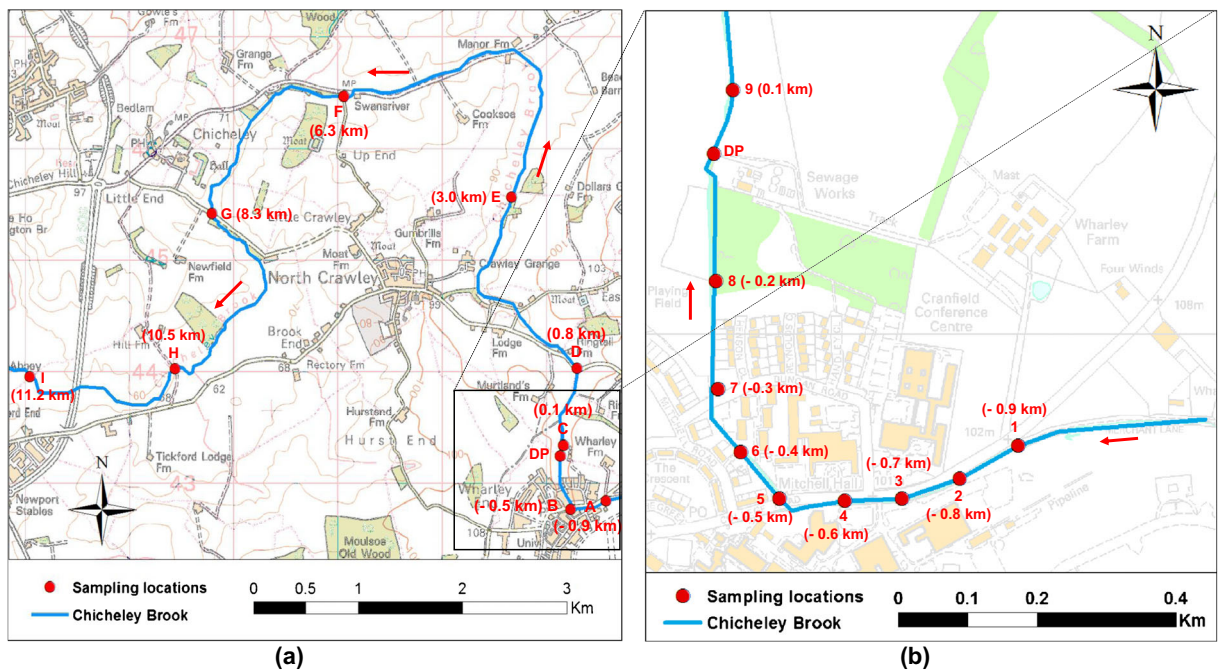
Wood
Grange Fm
47
Manor Fm
MP
Swanriver
F
(6.3 km)
Bedlam
Moat
Chicheley
Cooksoe Fm
Up End
Chicheley Hill
Little End
G (8.3 km)
Crawley
(3.0 km) E
Dollars
Gumbrills Fm
Moat Fm
45
Newfield Fm
North Crawley
Crawley Grange
103
Brook End
(0.8 km)
D
(10.5 km)
H
Hill Fm
Lodge Fm
Rectory Fm
44
Abbey
I
(11.2 km)
62
Murtland's Fm
Hurstend Fm
Hurst End
(0.1 km)
C
DP
Wharley Fm
Tickford Lodge Fm
43
Newport Stables
Wharley
(- 0.5 km) B
A
(- 0.9 km)
108
Moulsoe Old Wood
Univ
N

9 (0.1 km)
DP
Sewage Works
Mast
N
Wharley Farm
Four Winds
8 (- 0.2 km)
Playing Field
Cranfield Conference Centre
108m
7 (-0.3 km)
(- 0.9 km)
1
102m
6 (- 0.4 km)
(- 0.7 km)
The Crescent
Mitchell Hall
3
2
5
4
(- 0.5 km)
(- 0.6 km)
(- 0.8 km)
Pipeline

Sampling locations
Chicheley Brook
0 0.5 1 2 3
Km
(a)

Sampling locations
Chicheley Brook
0 0.1 0.2 0.4
Km
(b)